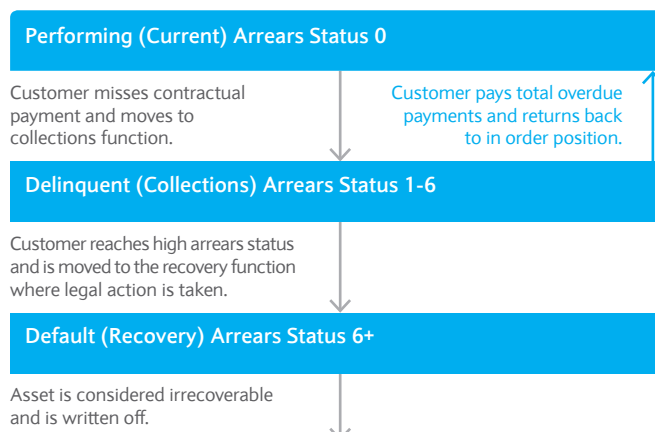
Performing (Current) Arrears Status 0

Customer misses contractual payment and moves to collections function.

Customer pays total overdue payments and returns back to in order position.

Delinquent (Collections) Arrears Status 1-6

Customer reaches high arrears status and is moved to the recovery function where legal action is taken.

Default (Recovery) Arrears Status 6+

Asset is considered irrecoverable and is written off.